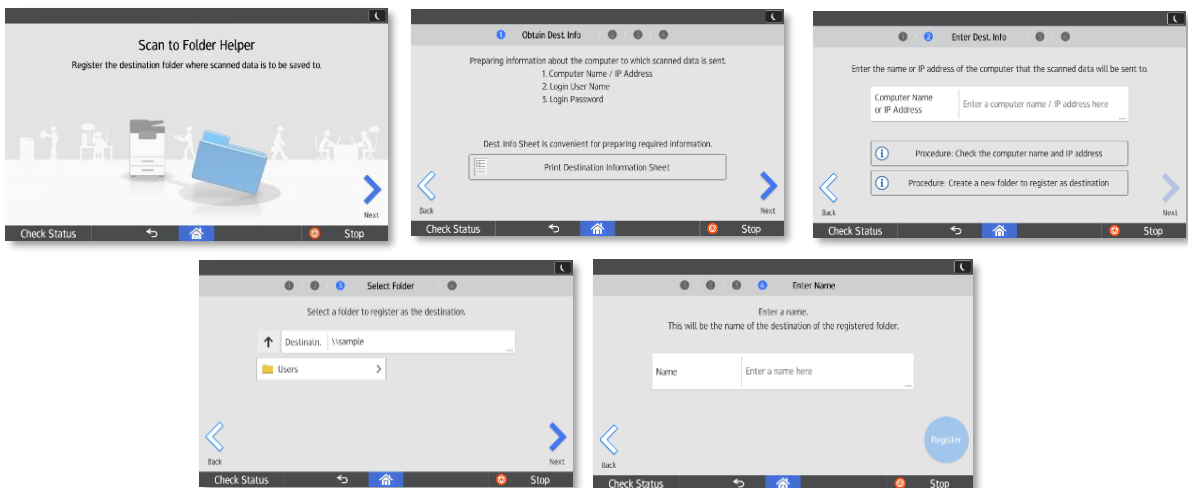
Scan to Folder Helper

Register the destination folder where scanned data is to be saved to.

Next

Check Status

Stop

1 Obtain Dest. Info

Preparing information about the computer to which scanned data is sent.
1. Computer Name / IP Address
2. Login User Name
3. Login Password

Dest. Info Sheet is convenient for preparing required information.

Print Destination Information Sheet

Back

Next

Check Status

Stop

2 Enter Dest. Info

Enter the name or IP address of the computer that the scanned data will be sent to.

| Computer Name or IP Address | Enter a computer name / IP address here |
|---|---|

Procedure: Check the computer name and IP address

Procedure: Create a new folder to register as destination

Back

Next

Check Status

Stop

3 Select Folder

Select a folder to register as the destination.

Destinatn. \\sample

Users

Back

Next

Check Status

Stop

4 Enter Name

Enter a name.
This will be the name of the destination of the registered folder.

| Name | Enter a name here |
|---|---|

Register

Back

Check Status

Stop